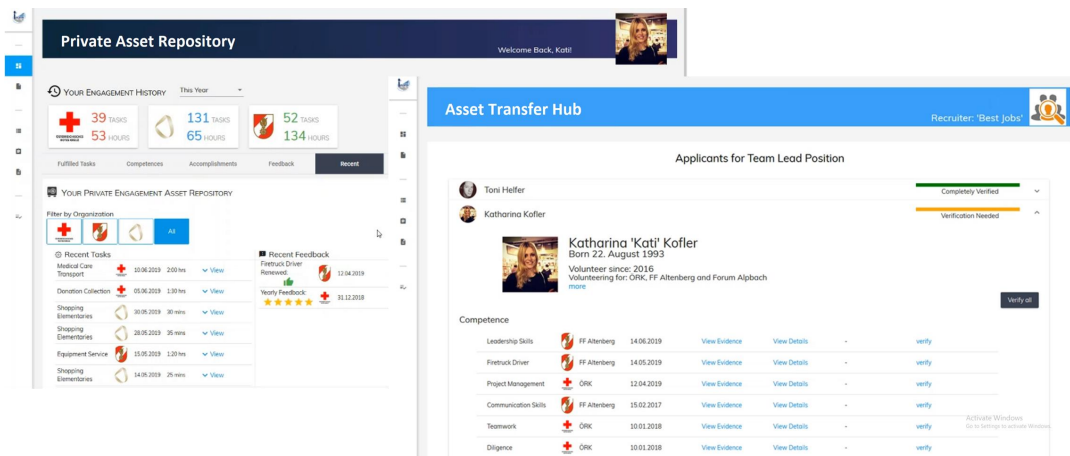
Private Asset Repository

Welcome Back, Kati!

Your Engagement History

This Year

39 TASKS
53 HOURS

131 TASKS
65 HOURS

52 TASKS
134 HOURS

Fulfilled Tasks | Competences | Accomplishments | Feedback | Recent

Your Private Engagement Asset Repository

Filter by Organization

All

Recent Tasks

| | | | | |
|---|---|---|---|---|
| Medical Care Transport | | 10.06.2019 | 2:00 hrs | View |
| Donation Collection | | 05.06.2019 | 1:30 hrs | View |
| Shopping Elementaries | | 30.05.2019 | 30 mins | View |
| Shopping Elementaries | | 28.05.2019 | 35 mins | View |
| Equipment Service | | 15.05.2019 | 1:20 hrs | View |
| Shopping Elementaries | | 14.05.2019 | 25 mins | View |

Recent Feedback

Firetruck Driver Renewed. 12.04.2019

Yearly Feedback: 31.12.2018

Asset Transfer Hub

Recruiter: 'Best Jobs'

Applicants for Team Lead Position

Toni Helfer — Completely Verified

Katharina Kofler — Verification Needed

Katharina 'Kati' Kofler
Born 22. August 1993
Volunteer since: 2016
Volunteering for: ÖRK, FF Altenberg and Forum Alpbach
more

Verify all

Competence

| | | | | | | |
|---|---|---|---|---|---|---|
| Leadership Skills | FF Altenberg | 14.06.2019 | View Evidence | View Details | - | verify |
| Firetruck Driver | FF Altenberg | 14.05.2019 | View Evidence | View Details | - | verify |
| Project Management | ÖRK | 12.04.2019 | View Evidence | View Details | - | verify |
| Communication Skills | FF Altenberg | 15.02.2017 | View Evidence | View Details | - | verify |
| Teamwork | ÖRK | 10.01.2018 | View Evidence | View Details | - | verify |
| Diligence | ÖRK | 10.01.2018 | View Evidence | View Details | - | verify |

Activate Windows
Go to Settings to activate Windows.